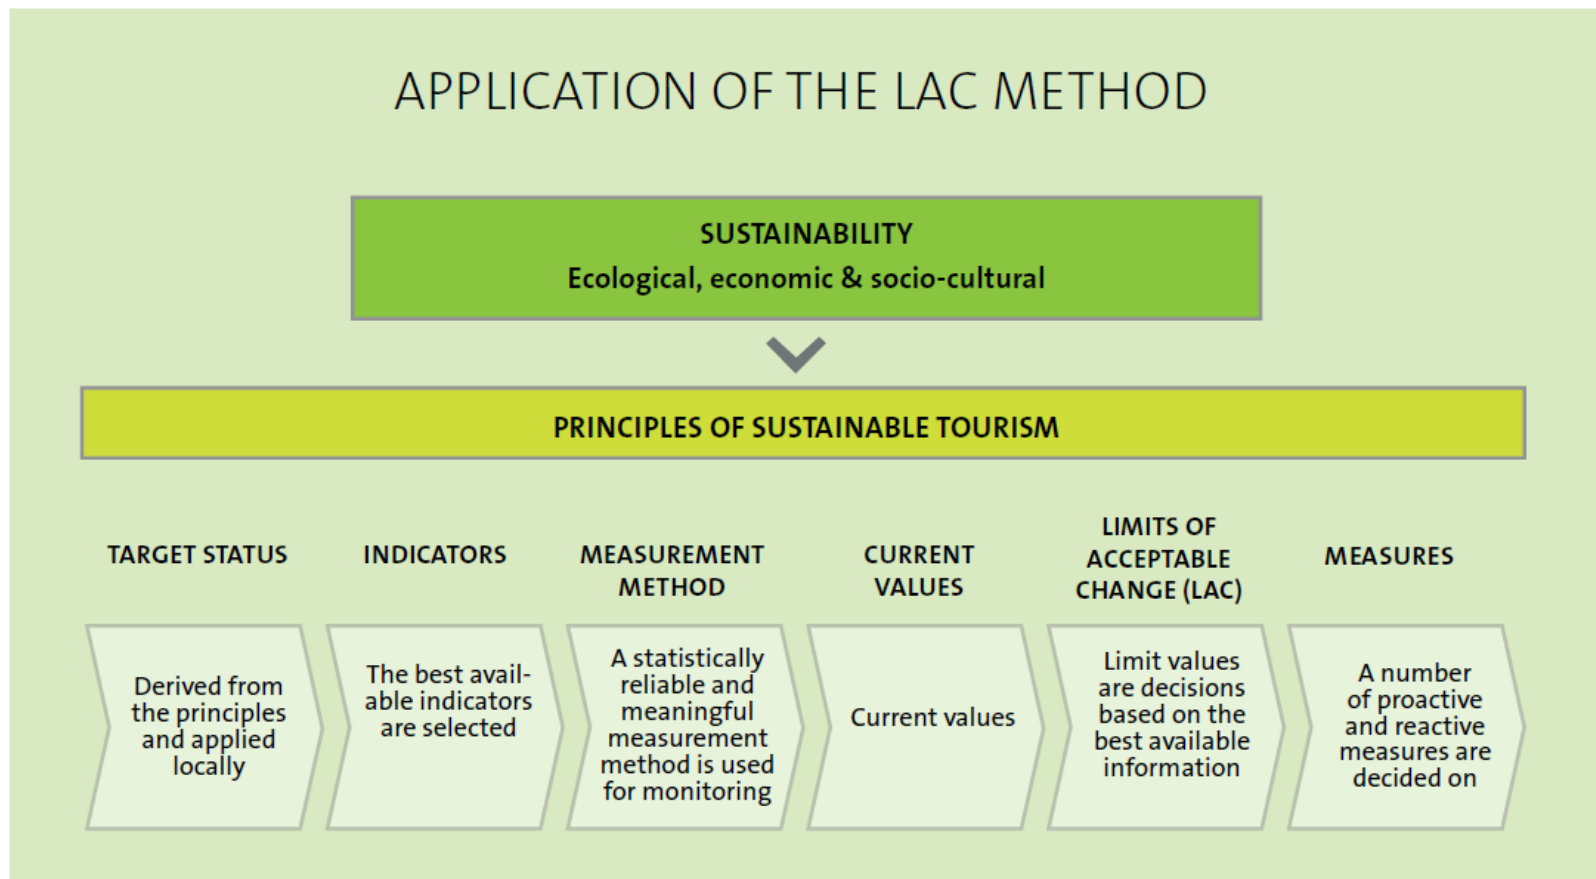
APPLICATION OF THE LAC METHOD

SUSTAINABILITY
Ecological, economic & socio-cultural

PRINCIPLES OF SUSTAINABLE TOURISM

TARGET STATUS

Derived from the principles and applied locally

INDICATORS

The best available indicators are selected

MEASUREMENT METHOD

A statistically reliable and meaningful measurement method is used for monitoring

CURRENT VALUES

Current values

LIMITS OF ACCEPTABLE CHANGE (LAC)

Limit values are decisions based on the best available information

MEASURES

A number of proactive and reactive measures are decided on